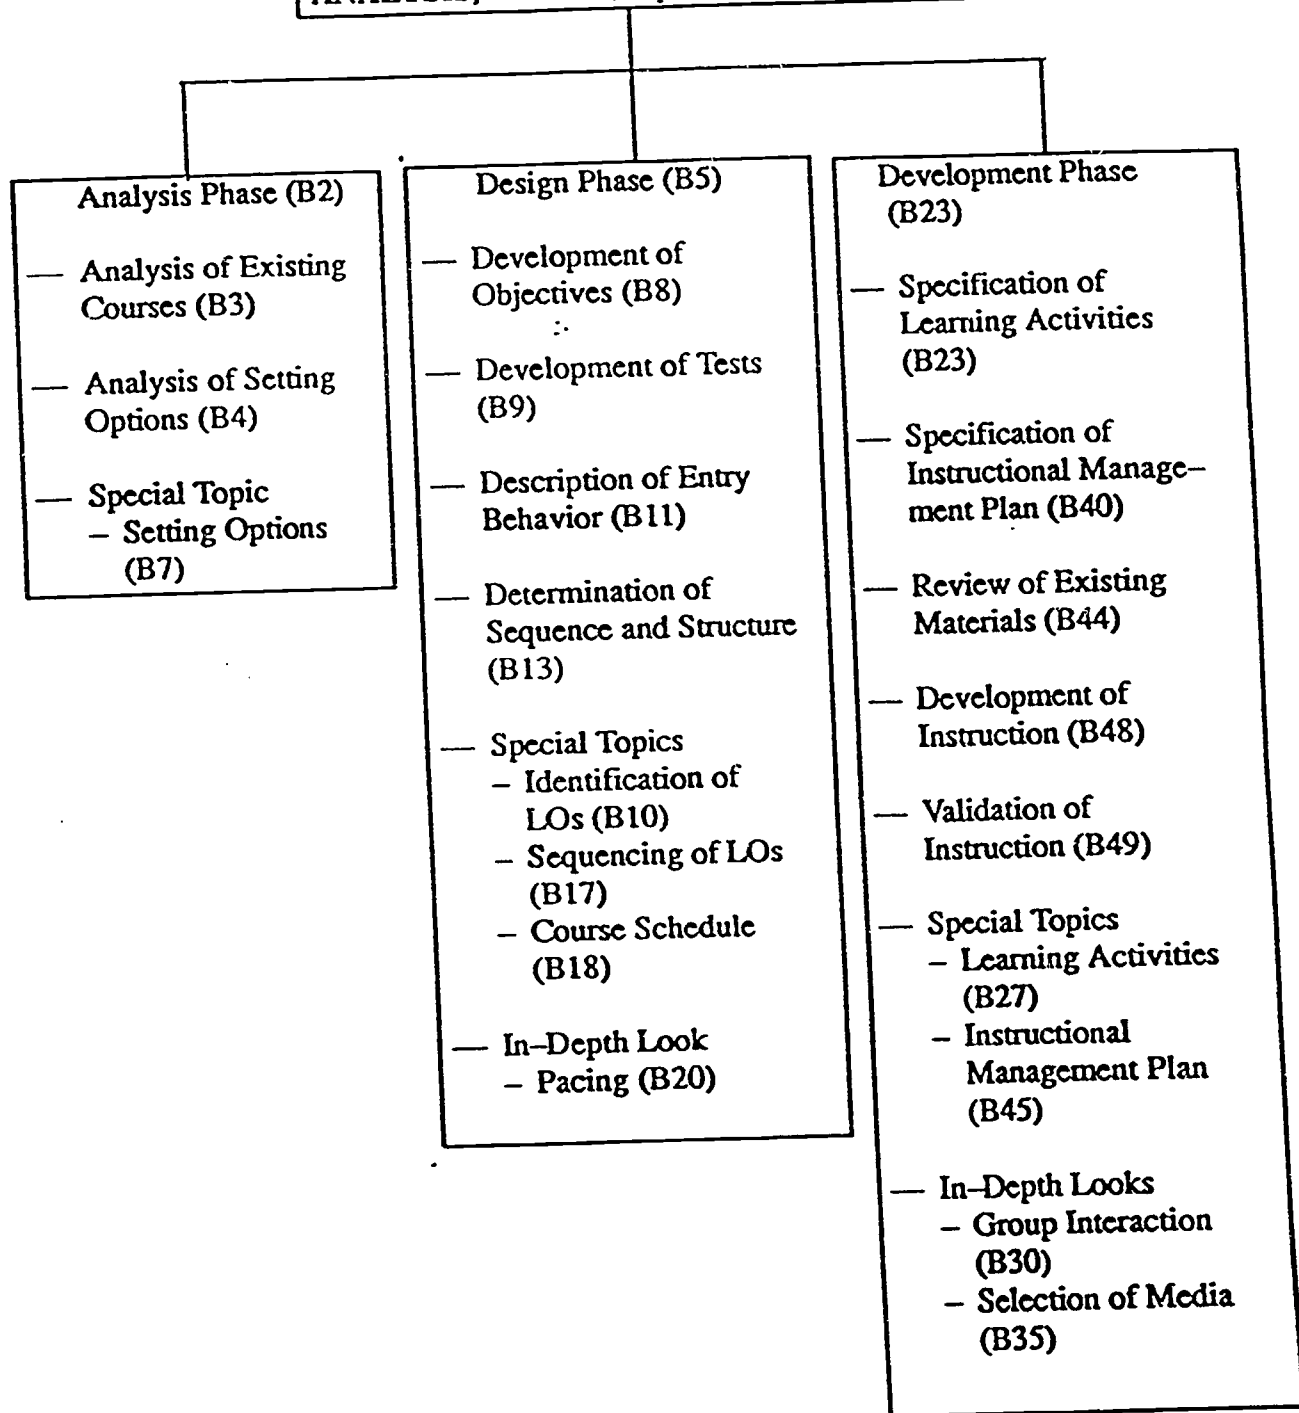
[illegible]

Analysis Phase (B2)

— Analysis of Existing Courses (B3)

— Analysis of Setting Options (B4)

— Special Topic
– Setting Options (B7)

Design Phase (B5)

— Development of Objectives (B8)

— Development of Tests (B9)

— Description of Entry Behavior (B11)

— Determination of Sequence and Structure (B13)

— Special Topics
– Identification of LOs (B10)
– Sequencing of LOs (B17)
– Course Schedule (B18)

— In–Depth Look
– Pacing (B20)

Development Phase (B23)

— Specification of Learning Activities (B23)

— Specification of Instructional Management Plan (B40)

— Review of Existing Materials (B44)

— Development of Instruction (B48)

— Validation of Instruction (B49)

— Special Topics
– Learning Activities (B27)
– Instructional Management Plan (B45)

— In–Depth Looks
– Group Interaction (B30)
– Selection of Media (B35)